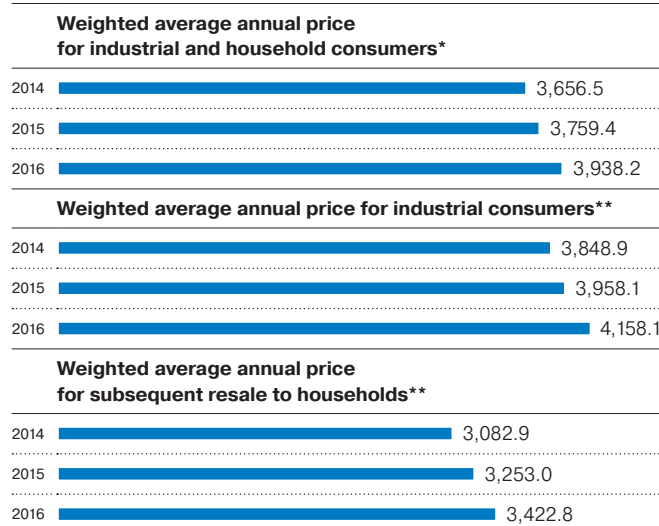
Weighted average annual price for industrial and household consumers*

2014 3,656.5

2015 3,759.4

2016 3,938.2

Weighted average annual price for industrial consumers**

2014 3,848.9

2015 3,958.1

2016 4,158.1

Weighted average annual price for subsequent resale to households**

2014 3,082.9

2015 3,253.0

2016 3,422.8